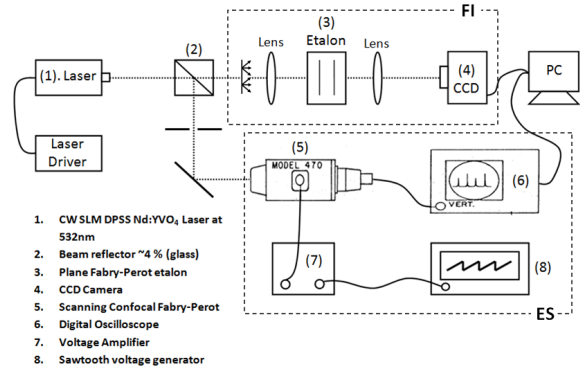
FI

(3)
Etalon

(2)

Lens

Lens

(1). Laser

(4)
CCD

PC

Laser Driver

(5)

MODEL 470

(6)

VERT.

(7)

(8)

ES

1. CW SLM DPSS Nd:YVO$_4$ Laser at 532nm
2. Beam reflector ~4 % (glass)
3. Plane Fabry-Perot etalon
4. CCD Camera
5. Scanning Confocal Fabry-Perot
6. Digital Oscilloscope
7. Voltage Amplifier
8. Sawtooth voltage generator